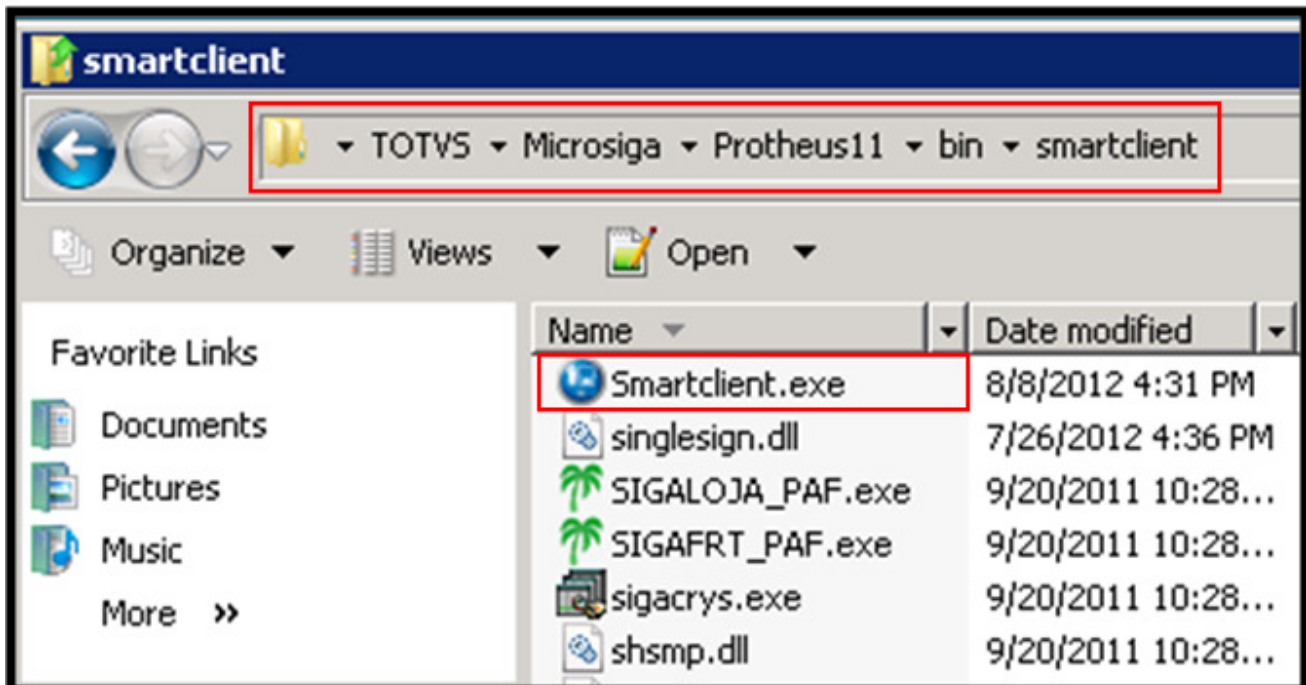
smartclient

TOTVS ▸ Microsiga ▸ Protheus11 ▸ bin ▸ smartclient

Organize ▾ Views ▾ Open ▾

Favorite Links

Documents

Pictures

Music

More »

| Name | Date modified |
|---|---|
| Smartclient.exe | 8/8/2012 4:31 PM |
| singlesign.dll | 7/26/2012 4:36 PM |
| SIGALOJA_PAF.exe | 9/20/2011 10:28... |
| SIGAFRT_PAF.exe | 9/20/2011 10:28... |
| sigacrys.exe | 9/20/2011 10:28... |
| shsmp.dll | 9/20/2011 10:28... |